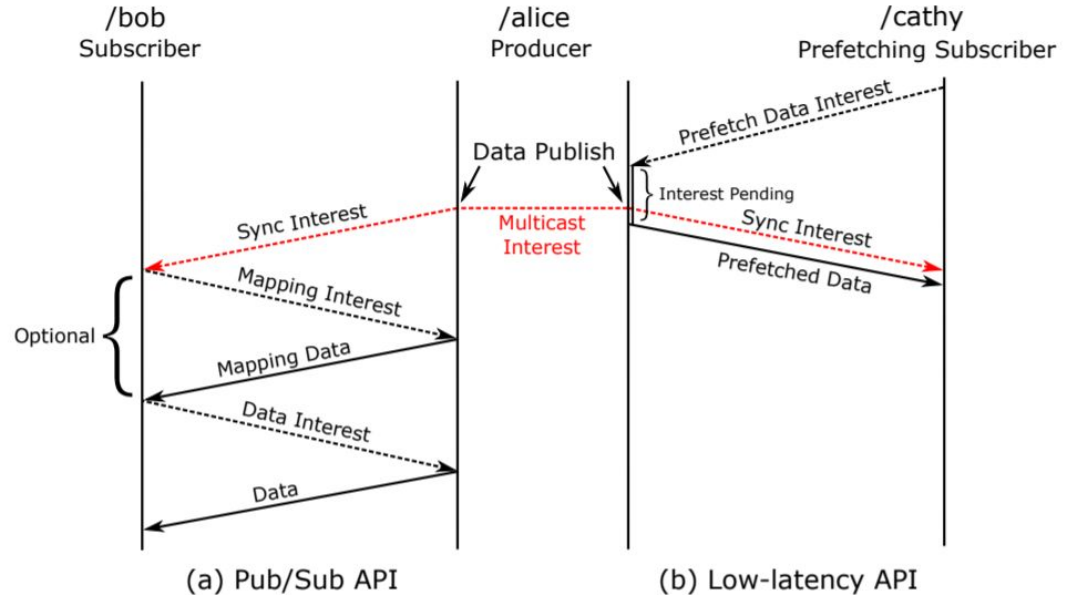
/bob
Subscriber

/alice
Producer

/cathy
Prefetching Subscriber

Prefetch Data Interest

Data Publish

Interest Pending

Sync Interest

Multicast Interest

Sync Interest

Prefetched Data

Mapping Interest

Optional

Mapping Data

Data Interest

Data

(a) Pub/Sub API

(b) Low-latency API